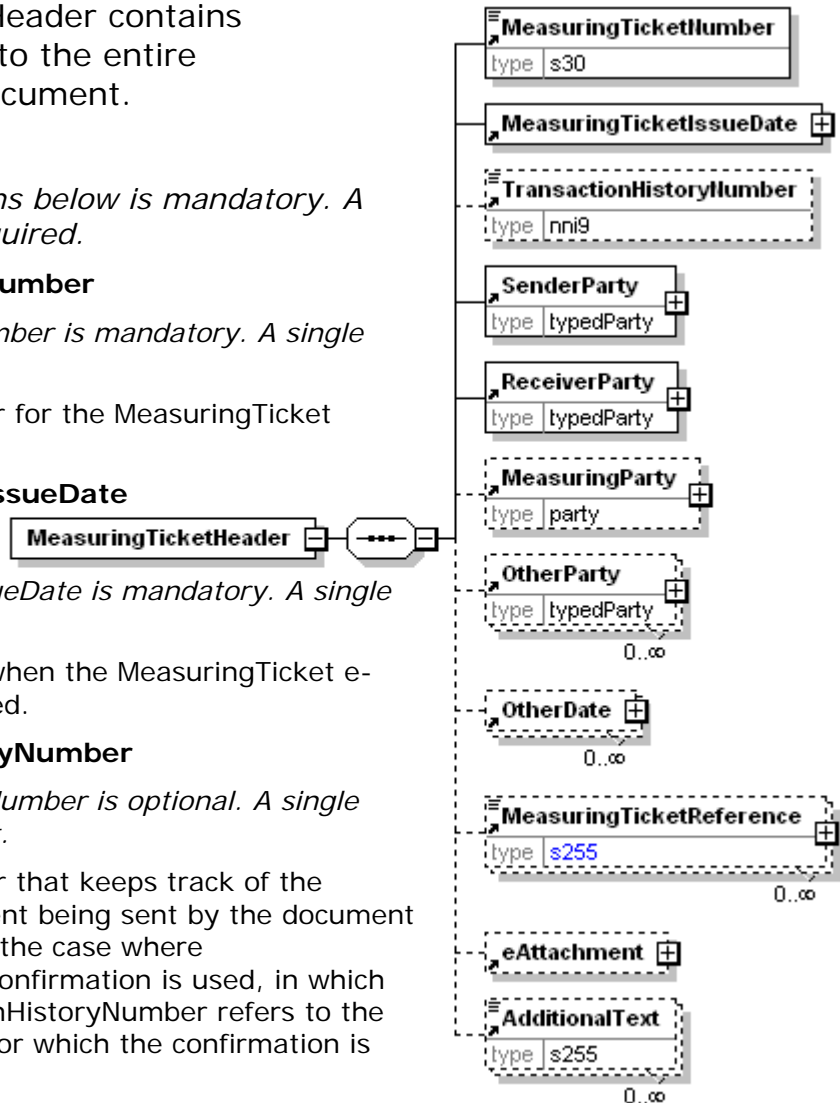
Header contains to the entire cument.

ns below is mandatory. A uired.

umber

mber is mandatory. A single

r for the MeasuringTicket

ssueDate

ueDate is mandatory. A single

when the MeasuringTicket e-ed.

yNumber

Number is optional. A single t.

r that keeps track of the nt being sent by the document the case where onfirmation is used, in which nHistoryNumber refers to the or which the confirmation is

MeasuringTicketHeader

MeasuringTicketNumber
type s30

MeasuringTicketIssueDate

TransactionHistoryNumber
type nni9

SenderParty
type typedParty

ReceiverParty
type typedParty

MeasuringParty
type party

OtherParty
type typedParty
0..∞

OtherDate
0..∞

MeasuringTicketReference
type s255
0..∞

eAttachment

AdditionalText
type s255
0..∞